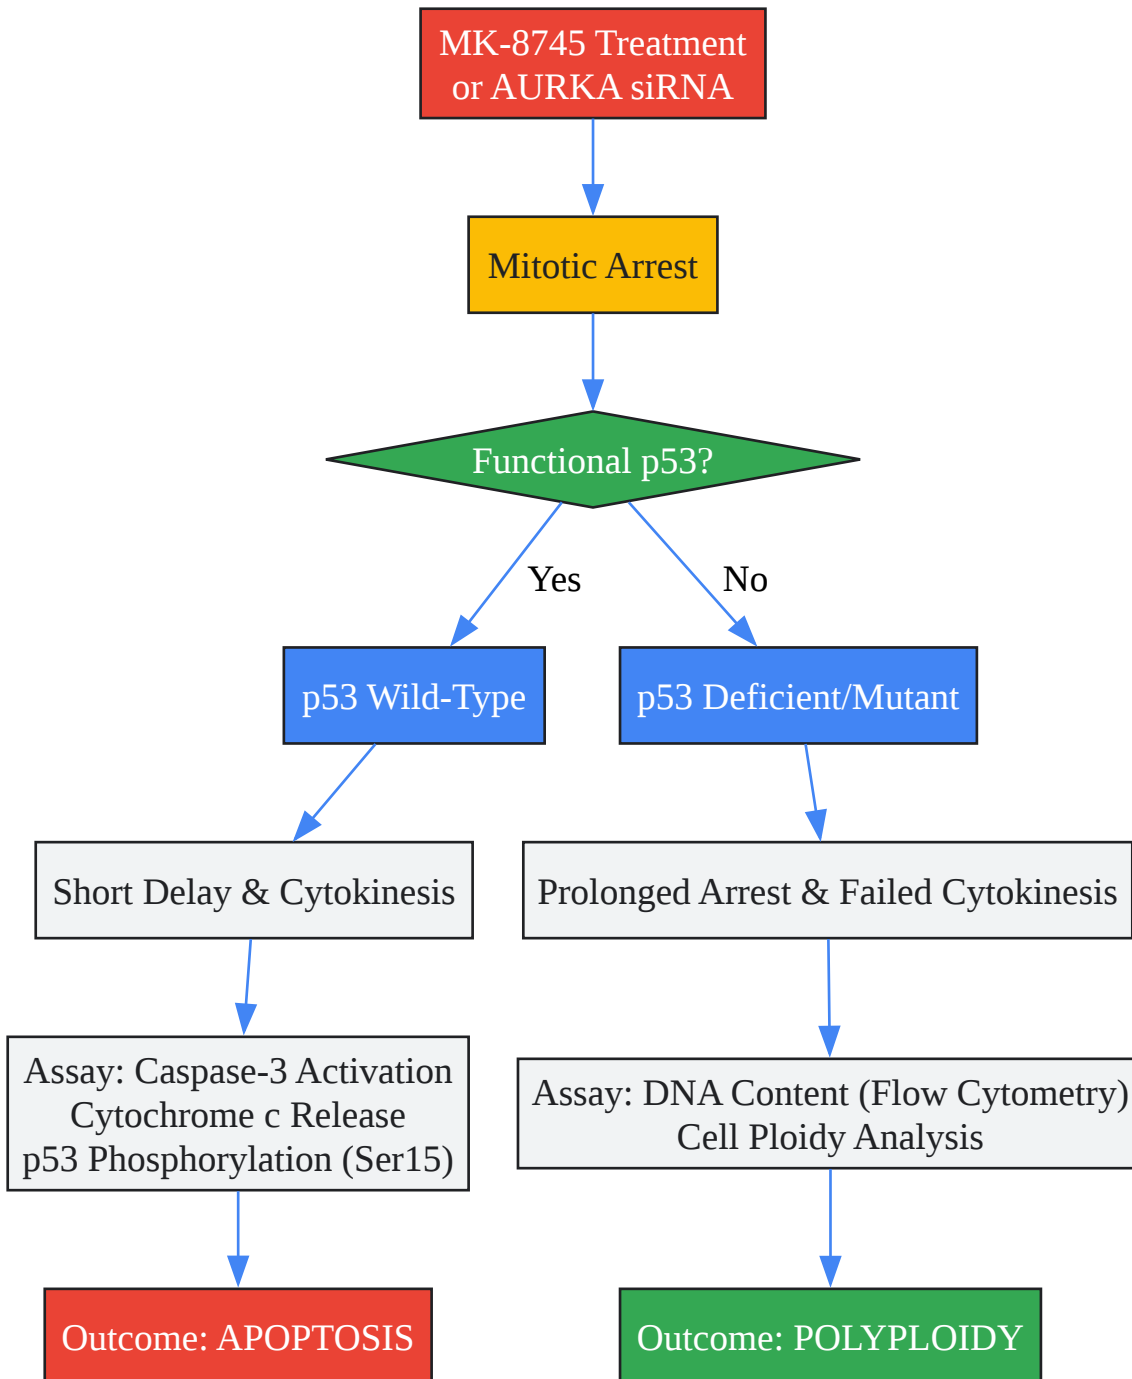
MK-8745 Treatment
or AURKA siRNA

Mitotic Arrest

Functional p53?

Yes

No

p53 Wild-Type

p53 Deficient/Mutant

Short Delay & Cytokinesis

Prolonged Arrest & Failed Cytokinesis

Assay: Caspase-3 Activation
Cytochrome c Release
p53 Phosphorylation (Ser15)

Assay: DNA Content (Flow Cytometry)
Cell Ploidy Analysis

Outcome: APOPTOSIS

Outcome: POLYPLOIDY